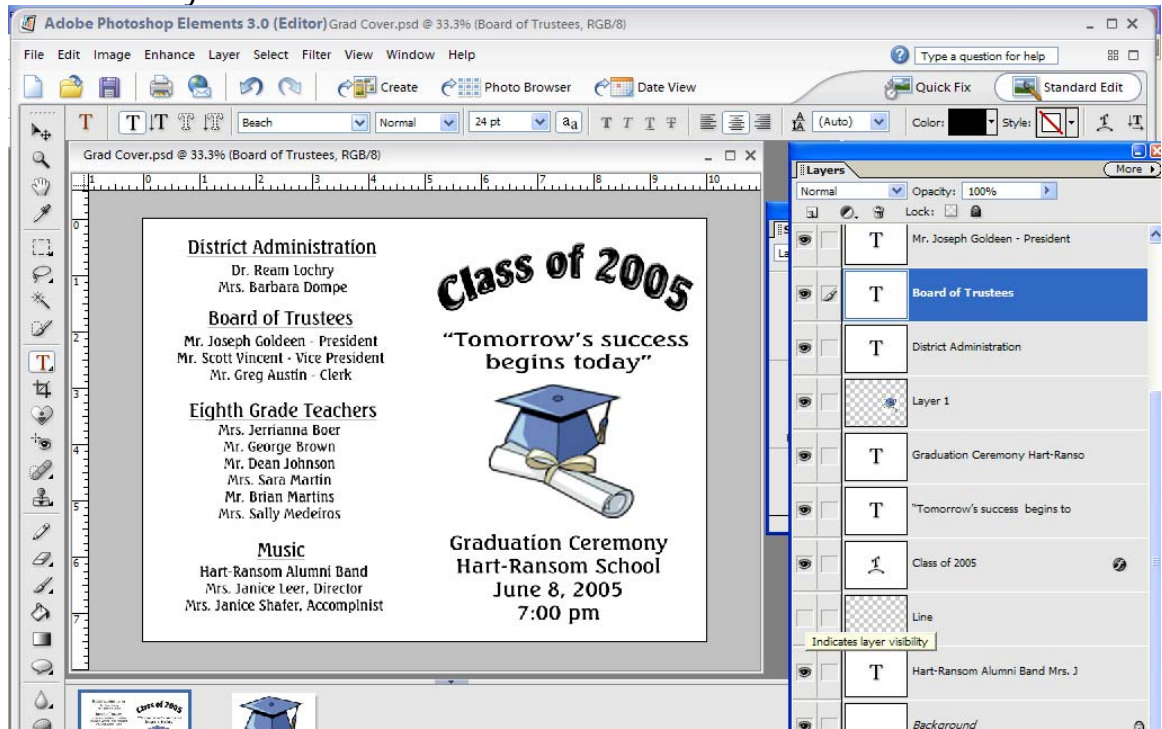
Adobe Photoshop Elements 3.0 (Editor) Grad Cover.psd @ 33.3% (Board of Trustees, RGB/8)

File Edit Image Enhance Layer Select Filter View Window Help

Type a question for help

Create Photo Browser Date View

Quick Fix Standard Edit

Beach Normal 24 pt (Auto) Color: Style:

Grad Cover.psd @ 33.3% (Board of Trustees, RGB/8)

District Administration
Dr. Ream Lochry
Mrs. Barbara Dompe

Board of Trustees
Mr. Joseph Goldeen - President
Mr. Scott Vincent - Vice President
Mr. Greg Austin - Clerk

Eighth Grade Teachers
Mrs. Jerrianna Boer
Mr. George Brown
Mr. Dean Johnson
Mrs. Sara Martin
Mr. Brian Martins
Mrs. Sally Medeiros

Music
Hart-Ransom Alumni Band
Mrs. Janice Leer, Director
Mrs. Janice Shafer, Accomplnist

Class of 2005

"Tomorrow's success begins today"

Graduation Ceremony
Hart-Ransom School
June 8, 2005
7:00 pm

Layers
More
Normal
Opacity: 100%
Lock:

Mr. Joseph Goldeen - President
Board of Trustees
District Administration
Layer 1
Graduation Ceremony Hart-Ranso
"Tomorrow's success begins to
Class of 2005
Line
Indicates layer visibility
Hart-Ransom Alumni Band Mrs. J
Background